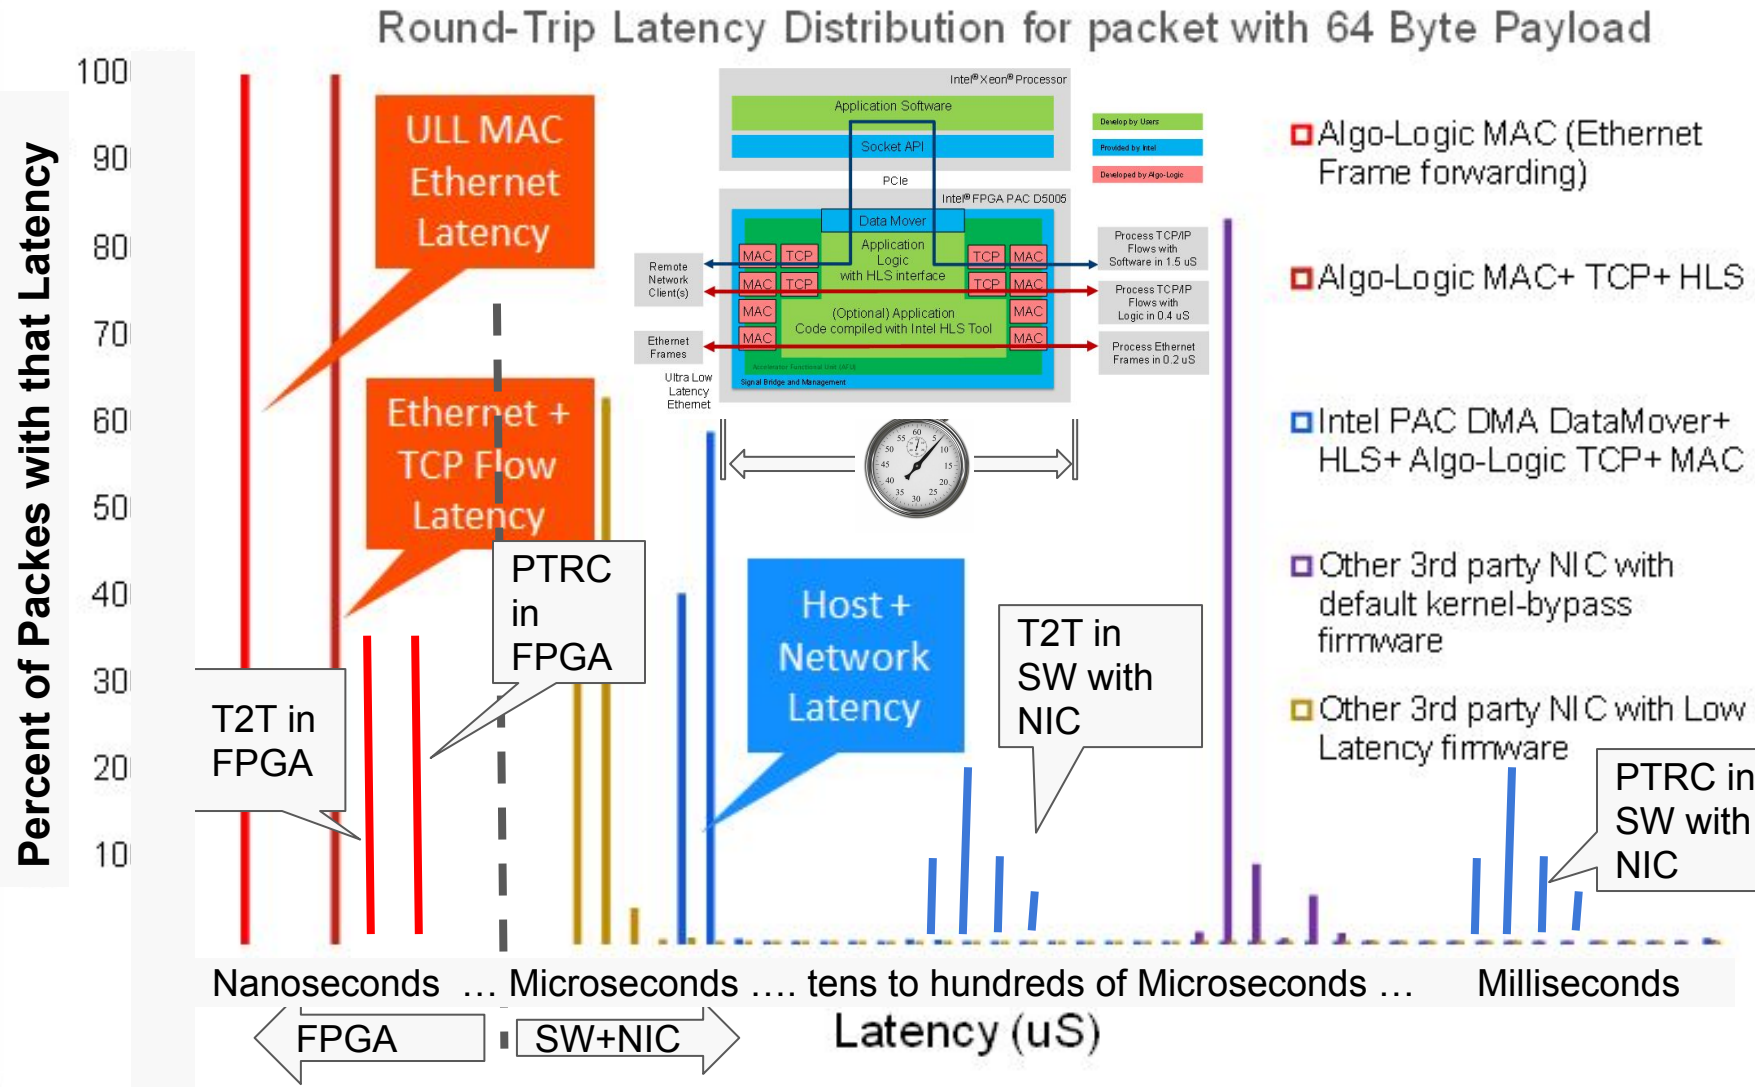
Round-Trip Latency Distribution for packet with 64 Byte Payload

Percent of Packes with that Latency

100
90
80
70
60
50
40
30
20
10

ULL MAC Ethernet Latency

Ethernet + TCP Flow Latency

PTRC in FPGA

T2T in FPGA

Intel® Xeon® Processor
Application Software
Socket API
PCIe
Intel® FPGA PAC D5005
Data Mover
Application Logic with HLS interface
MAC
TCP
MAC
TCP
MAC
MAC
TCP
MAC
TCP
MAC
MAC
MAC
MAC
(Optional) Application Code compiled with Intel HLS Tool
Signal Bridge and Management
Remote Network Client(s)
Ethernet Frames
Ultra Low Latency Ethernet
Develop by Users
Provided by Intel
Developed by Algo-Logic
Process TCP/IP Flows with Software in 1.5 uS
Process TCP/IP Flows with Logic in 0.4 uS
Process Ethernet Frames in 0.2 uS

Host + Network Latency

T2T in SW with NIC

Algo-Logic MAC (Ethernet Frame forwarding)

Algo-Logic MAC+ TCP+ HLS

Intel PAC DMA DataMover+ HLS+ Algo-Logic TCP+ MAC

Other 3rd party NIC with default kernel-bypass firmware

Other 3rd party NIC with Low Latency firmware

PTRC in SW with NIC

Nanoseconds … Microseconds …. tens to hundreds of Microseconds … Milliseconds

FPGA
SW+NIC
Latency (uS)